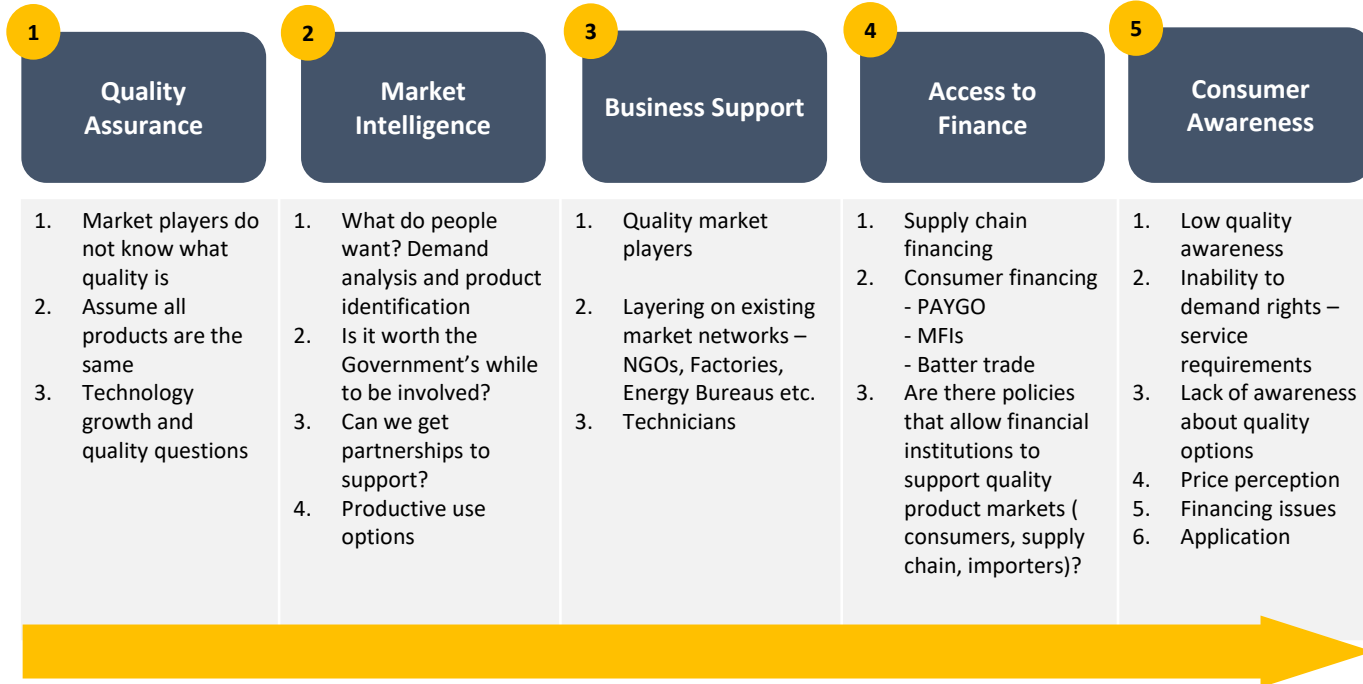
1
Quality Assurance

1. Market players do not know what quality is
2. Assume all products are the same
3. Technology growth and quality questions

2
Market Intelligence

1. What do people want? Demand analysis and product identification
2. Is it worth the Government's while to be involved?
3. Can we get partnerships to support?
4. Productive use options

3
Business Support

1. Quality market players
2. Layering on existing market networks – NGOs, Factories, Energy Bureaus etc.
3. Technicians

4
Access to Finance

1. Supply chain financing
2. Consumer financing
- PAYGO
- MFIs
- Batter trade
3. Are there policies that allow financial institutions to support quality product markets ( consumers, supply chain, importers)?

5
Consumer Awareness

1. Low quality awareness
2. Inability to demand rights – service requirements
3. Lack of awareness about quality options
4. Price perception
5. Financing issues
6. Application